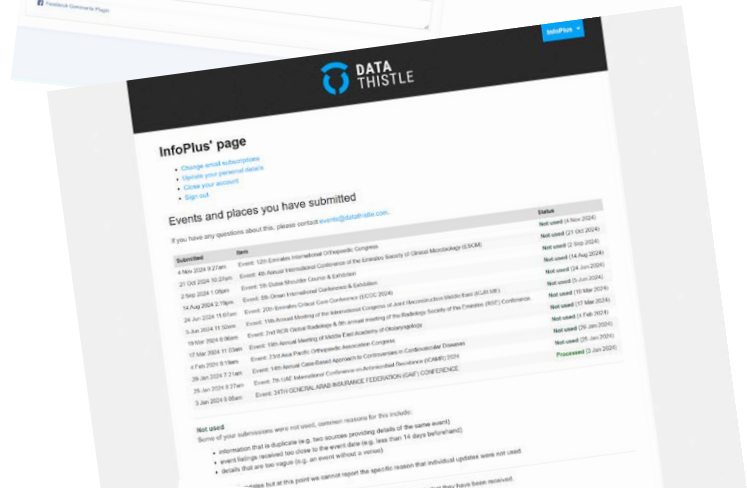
Facebook Comments Plugin

InfoPlus ▾

DATA THISTLE

InfoPlus' page

- Change email subscriptions
- Update your personal details
- Close your account
- Sign out

Events and places you have submitted

If you have any questions about this, please contact events@datathistle.com.

| Submitted | Item | Status |
|---|---|---|
| 4 Nov 2024 9:27am | Event: 12th Emirates International Orthopaedic Congress | Not used (4 Nov 2024) |
| 21 Oct 2024 10:29am | Event: 4th Annual International Conference of the Emirates Society of Clinical Microbiology (ESCM) | Not used (21 Oct 2024) |
| 2 Sep 2024 1:08pm | Event: 5th Dubai Mucosite Course & Exhibition | Not used (2 Sep 2024) |
| 14 Aug 2024 2:19pm | Event: 6th Great International Conference & Exhibition | Not used (14 Aug 2024) |
| 24 Jun 2024 11:07am | Event: 20th Emirates Critical Care Conference (ECCC 2024) | Not used (24 Jun 2024) |
| 5 Jun 2024 11:50am | Event: 10th Annual Meeting of the International Congress of Joint Reconstruction Middle East (ICJR ME) | Not used (5 Jun 2024) |
| 19 Mar 2024 9:06am | Event: 2nd RCR Global Radiology & 8th annual meeting of the Radiology Society of the Emirates (RSE) Conference | Not used (19 Mar 2024) |
| 17 Mar 2024 11:03am | Event: 19th Annual Meeting of Middle East Academy of Otolaryngology | Not used (17 Mar 2024) |
| 4 Feb 2024 9:19am | Event: 23rd Asia Pacific Orthopaedic Association Congress | Not used (4 Feb 2024) |
| 29 Jan 2024 7:21am | Event: 14th Annual Case-Based Approach to Controversies in Cardiovascular Diseases | Not used (29 Jan 2024) |
| 25 Jan 2024 5:27am | Event: 7th UAE International Conference on Antimicrobial Resistance (ICAMR) 2024 | Not used (25 Jan 2024) |
| 3 Jan 2024 5:06am | Event: 34TH GENERAL ARAB INSURANCE FEDERATION (GAIF) CONFERENCE | Processed (3 Jan 2024) |

Not used
Some of your submissions were not used; common reasons for this include:

- information that is duplicate (e.g. two sources providing details of the same event)
- event listings received too close to the event date (e.g. less than 14 days beforehand)
- details that are too vague (e.g. an event without a venue)

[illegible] but at this point we cannot report the specific reason that individual updates were not used.

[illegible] they have been received.